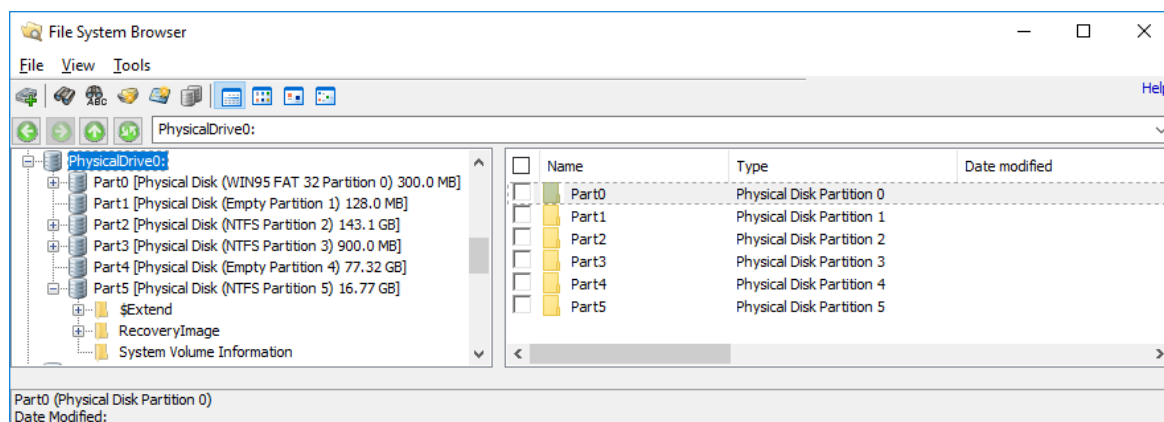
File System Browser

File View Tools

Help

PhysicalDrive0:

PhysicalDrive0:
Part0 [Physical Disk (WIN95 FAT 32 Partition 0) 300.0 MB]
Part1 [Physical Disk (Empty Partition 1) 128.0 MB]
Part2 [Physical Disk (NTFS Partition 2) 143.1 GB]
Part3 [Physical Disk (NTFS Partition 3) 900.0 MB]
Part4 [Physical Disk (Empty Partition 4) 77.32 GB]
Part5 [Physical Disk (NTFS Partition 5) 16.77 GB]
$Extend
RecoveryImage
System Volume Information

| Name | Type | Date modified |
|---|---|---|
| Part0 | Physical Disk Partition 0 | |
| Part1 | Physical Disk Partition 1 | |
| Part2 | Physical Disk Partition 2 | |
| Part3 | Physical Disk Partition 3 | |
| Part4 | Physical Disk Partition 4 | |
| Part5 | Physical Disk Partition 5 | |

Part0 (Physical Disk Partition 0)
Date Modified: